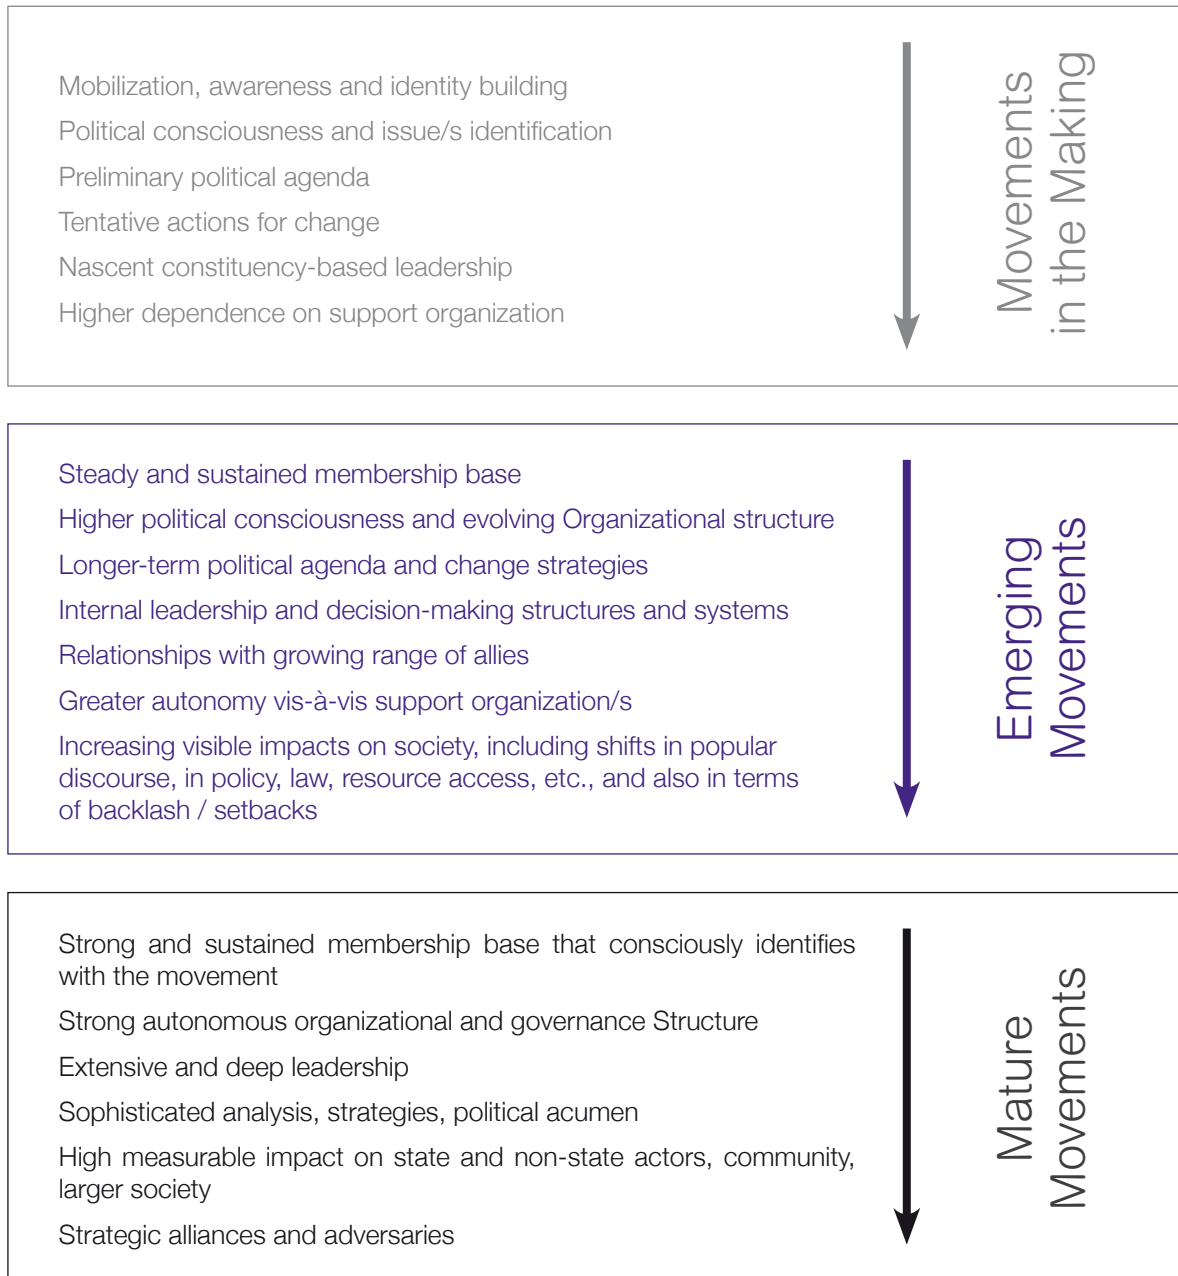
Mobilization, awareness and identity building
Political consciousness and issue/s identification
Preliminary political agenda
Tentative actions for change
Nascent constituency-based leadership
Higher dependence on support organization

Movements in the Making

Steady and sustained membership base
Higher political consciousness and evolving Organizational structure
Longer-term political agenda and change strategies
Internal leadership and decision-making structures and systems
Relationships with growing range of allies
Greater autonomy vis-à-vis support organization/s
Increasing visible impacts on society, including shifts in popular discourse, in policy, law, resource access, etc., and also in terms of backlash / setbacks

Emerging Movements

Strong and sustained membership base that consciously identifies with the movement
Strong autonomous organizational and governance Structure
Extensive and deep leadership
Sophisticated analysis, strategies, political acumen
High measurable impact on state and non-state actors, community, larger society
Strategic alliances and adversaries

Mature Movements